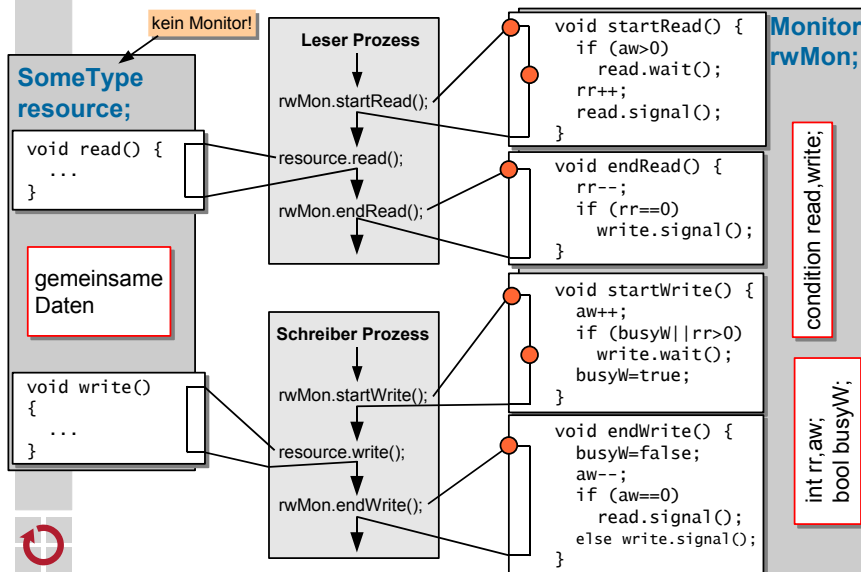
kein Monitor!

SomeType resource;

void read() {
  ...
}

gemeinsame Daten

void write()
{
  ...
}

Leser Prozess

rwMon.startRead();

resource.read();

rwMon.endRead();

Schreiber Prozess

rwMon.startWrite();

resource.write();

rwMon.endWrite();

void startRead() {
  if (aw>0)
    read.wait();
  rr++;
  read.signal();
}

void endRead() {
  rr--;
  if (rr==0)
    write.signal();
}

void startWrite() {
  aw++;
  if (busyW||rr>0)
    write.wait();
  busyW=true;
}

void endWrite() {
  busyW=false;
  aw--;
  if (aw==0)
    read.signal();
  else write.signal();
}

Monitor rwMon;

condition read,write;

int rr,aw;
bool busyW;